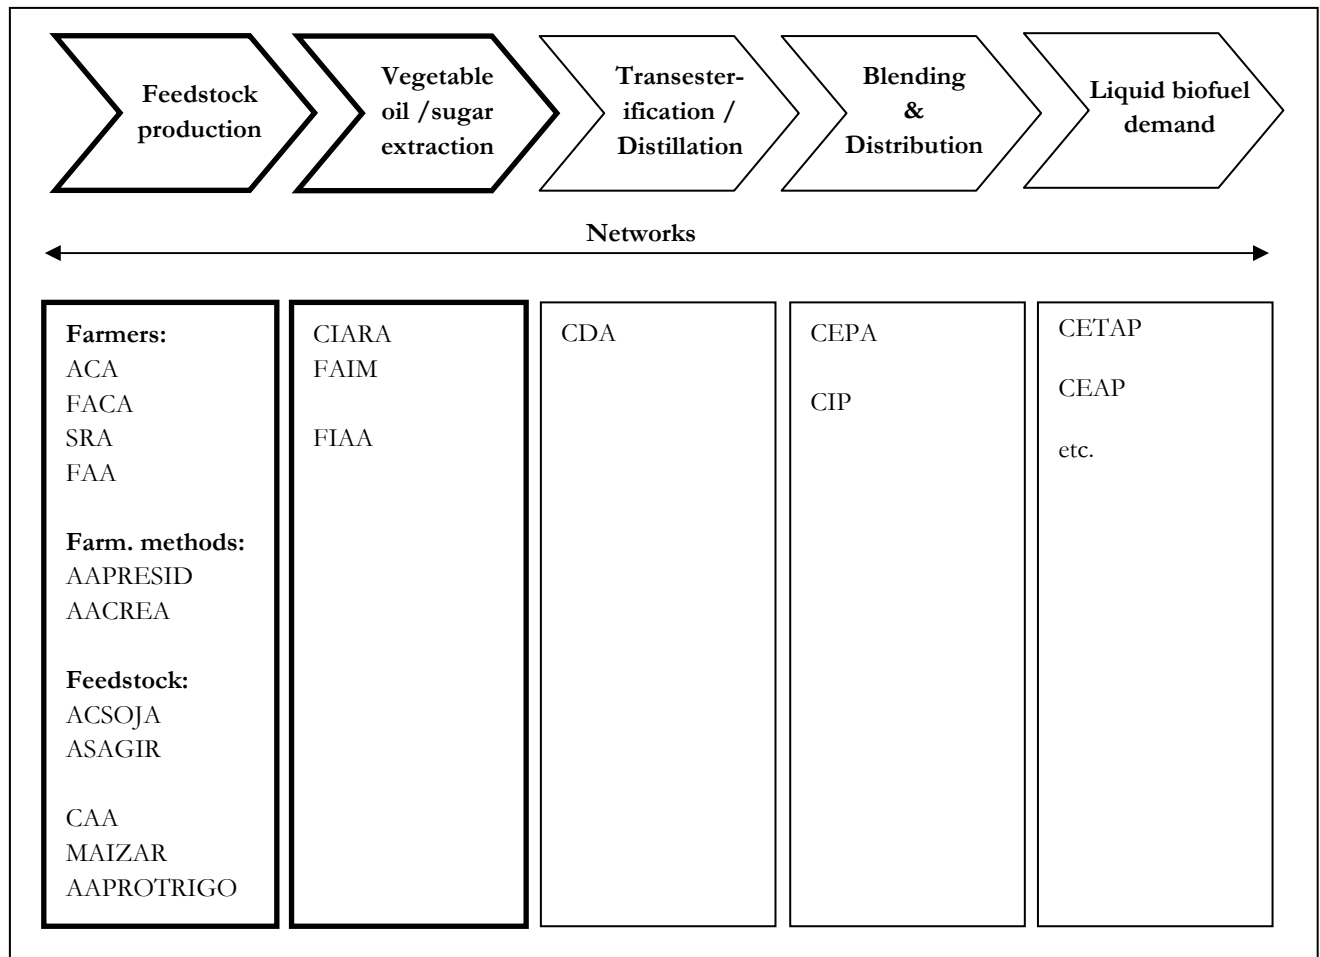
Feedstock production

Vegetable oil /sugar extraction

Transesterification / Distillation

Blending & Distribution

Liquid biofuel demand

Networks

Farmers:
ACA
FACA
SRA
FAA

Farm. methods:
AAPRESID
AACREA

Feedstock:
ACSOJA
ASAGIR

CAA
MAIZAR
AAPROTRIGO

CIARA
FAIM

FIAA

CDA

CEPA

CIP

CETAP

CEAP

etc.